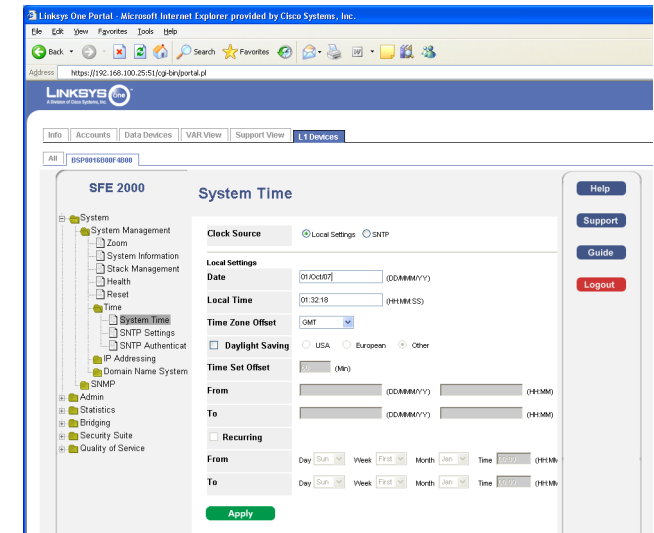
Linksys One Portal - Microsoft Internet Explorer provided by Cisco Systems, Inc.

File Edit View Favorites Tools Help

Back Search Favorites

Address https://192.168.100.25:51/cgi-bin/portal.pl

LINKSYS One
A Division of Cisco Systems, Inc.

Info | Accounts | Data Devices | VAR View | Support View | L1 Devices

All | BSP0016B00F4B00

SFE 2000

System
System Management
Zoom
System Information
Stack Management
Health
Reset
Time
System Time
SNTP Settings
SNTP Authenticat
IP Addressing
Domain Name System
SNMP
Admin
Statistics
Bridging
Security Suite
Quality of Service

System Time

| | |
|---|---|
| Clock Source | Local Settings SNTP |

Local Settings

| | |
|---|---|
| Date | 01/Oct/07 (DD/MMM/YY) |
| Local Time | 01:32:18 (HH:MM:SS) |
| Time Zone Offset | GMT |
| Daylight Saving | USA European Other |
| Time Set Offset | 60 (Min) |
| From | (DD/MMM/YY) (HH:MM) |
| To | (DD/MMM/YY) (HH:MM) |
| Recurring | |
| From | Day Sun Week First Month Jan Time 00:00 (HH:MM |
| To | Day Sun Week First Month Jan Time 00:00 (HH:MM |

Apply

Help
Support
Guide
Logout